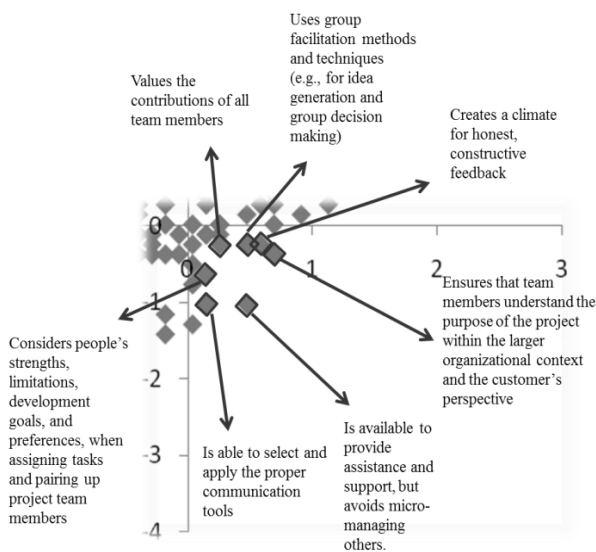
Uses group facilitation methods and techniques (e.g., for idea generation and group decision making)

Values the contributions of all team members

Creates a climate for honest, constructive feedback

0

0

1

2

3

-1

-2

-3

-4

Ensures that team members understand the purpose of the project within the larger organizational context and the customer's perspective

Considers people's strengths, limitations, development goals, and preferences, when assigning tasks and pairing up project team members

Is able to select and apply the proper communication tools

Is available to provide assistance and support, but avoids micro-managing others.